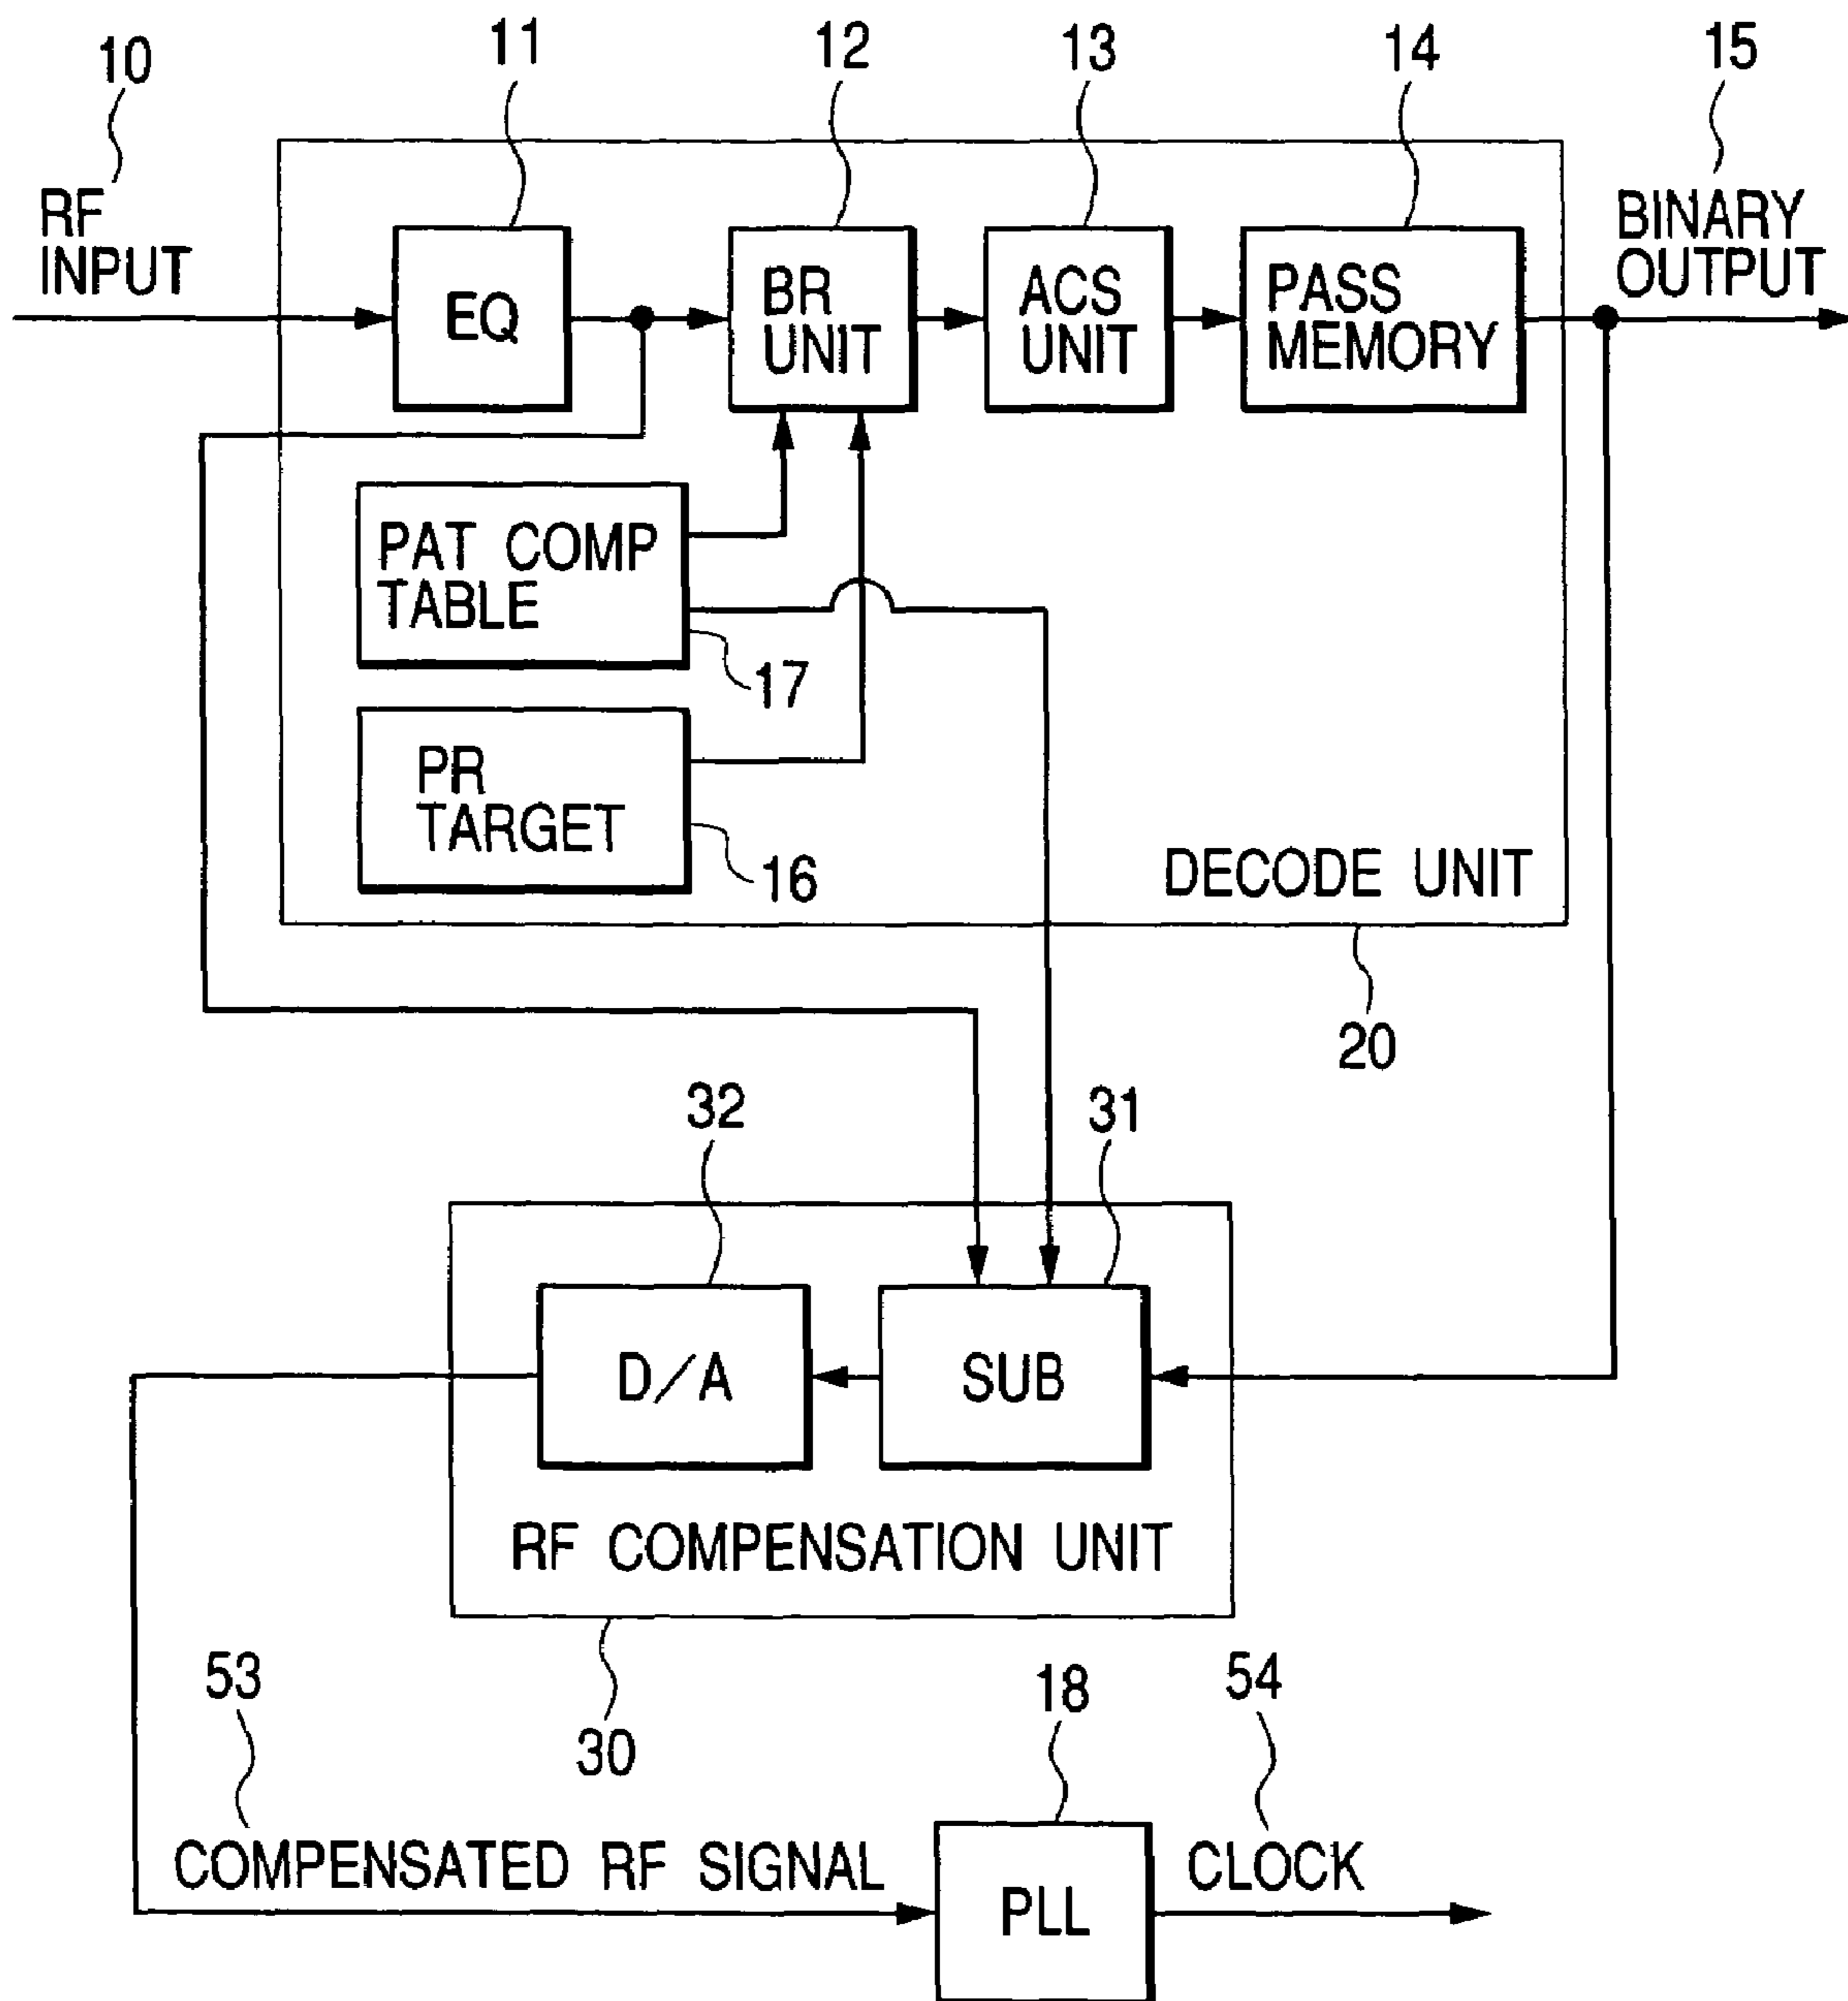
10
RF INPUT

11
EQ

12
BR UNIT

13
ACS UNIT

14
PASS MEMORY

15
BINARY OUTPUT

PAT COMP TABLE
17

PR TARGET
16

DECODE UNIT
20

32
31

D/A
SUB

RF COMPENSATION UNIT
30

53
COMPENSATED RF SIGNAL

18
PLL

54
CLOCK